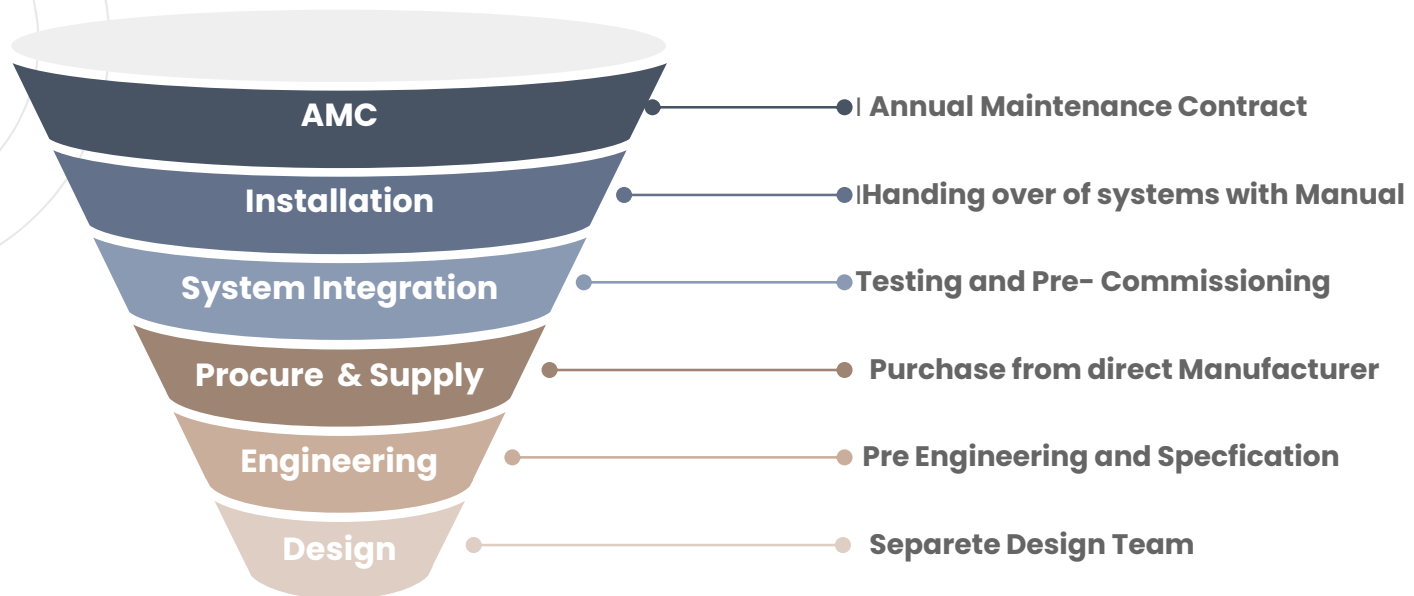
AMC
Annual Maintenance Contract

Installation
Handing over of systems with Manual

System Integration
Testing and Pre- Commissioning

Procure & Supply
Purchase from direct Manufacturer

Engineering
Pre Engineering and Specfication

Design
Separete Design Team